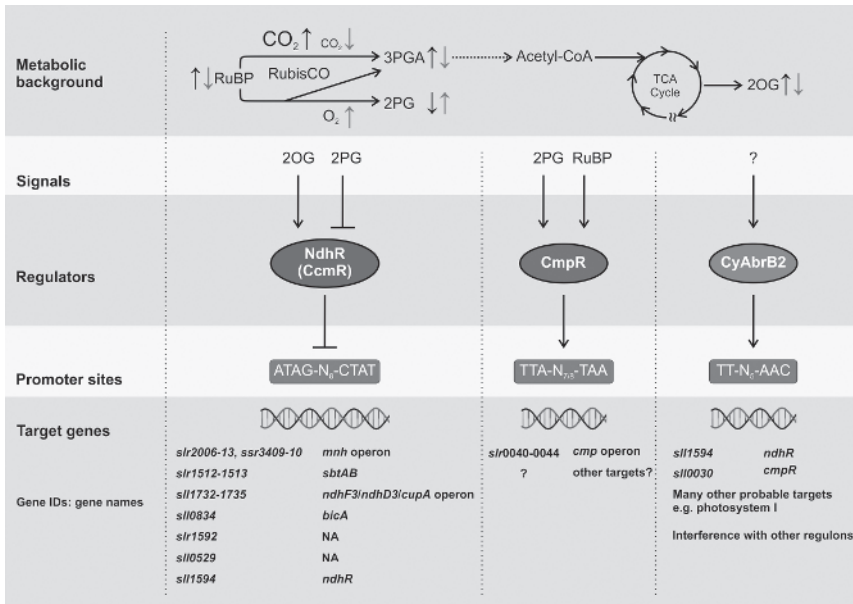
Metabolic background

$CO_2 \uparrow$ $CO_2 \downarrow$
$\uparrow\downarrow$ RuBP RubisCO
3PGA $\uparrow\downarrow$ Acetyl-CoA
TCA Cycle
2OG $\uparrow\downarrow$
2PG $\downarrow\uparrow$
$O_2 \uparrow$

Signals

2OG 2PG
2PG RuBP
?

Regulators

NdhR (CcmR)
CmpR
CyAbrB2

Promoter sites

ATAG-$N_8$-CTAT
TTA-$N_{7/8}$-TAA
TT-$N_5$-AAC

Target genes

Gene IDs: gene names

| | |
|---|---|
| slr2006-13, ssr3409-10 | mnh operon |
| slr1512-1513 | sbtAB |
| sll1732-1735 | ndhF3/ndhD3/cupA operon |
| sll0834 | bicA |
| slr1592 | NA |
| sll0529 | NA |
| sll1594 | ndhR |

| | |
|---|---|
| slr0040-0044 | cmp operon |
| ? | other targets? |

| | |
|---|---|
| sll1594 | ndhR |
| sll0030 | cmpR |

Many other probable targets e.g. photosystem I

Interference with other regulons